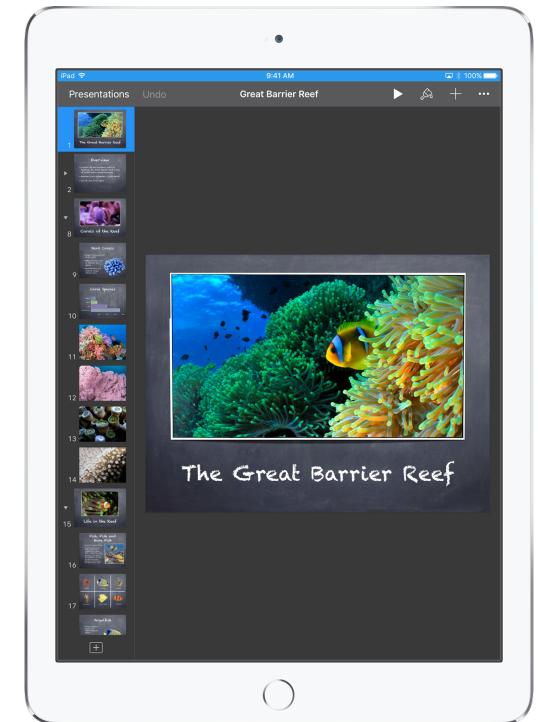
iPad
9:41 AM
100%

Presentations
Undo
Great Barrier Reef

1
The Great Barrier Reef
2
Overview
8
Corals of the Reef
9
Hard Corals
10
Coral Species
11
12
13
14
15
Life in the Reef
16
Fish, Fish and More Fish
17
Angelfish

The Great Barrier Reef